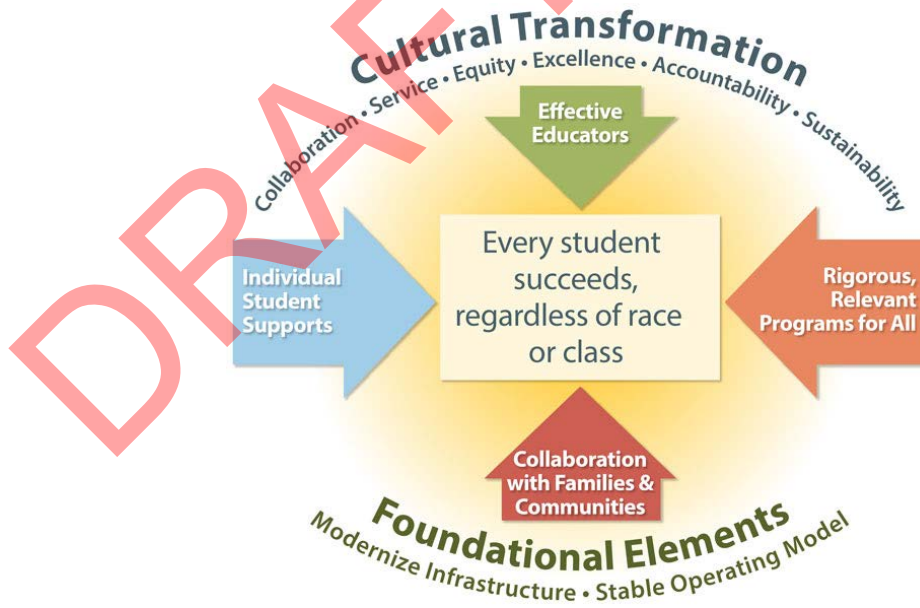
DRAFT

Cultural Transformation

Collaboration • Service • Equity • Excellence • Accountability • Sustainability

Effective Educators

Individual Student Supports

Every student succeeds, regardless of race or class

Rigorous, Relevant Programs for All

Collaboration with Families & Communities

Foundational Elements

Modernize Infrastructure • Stable Operating Model